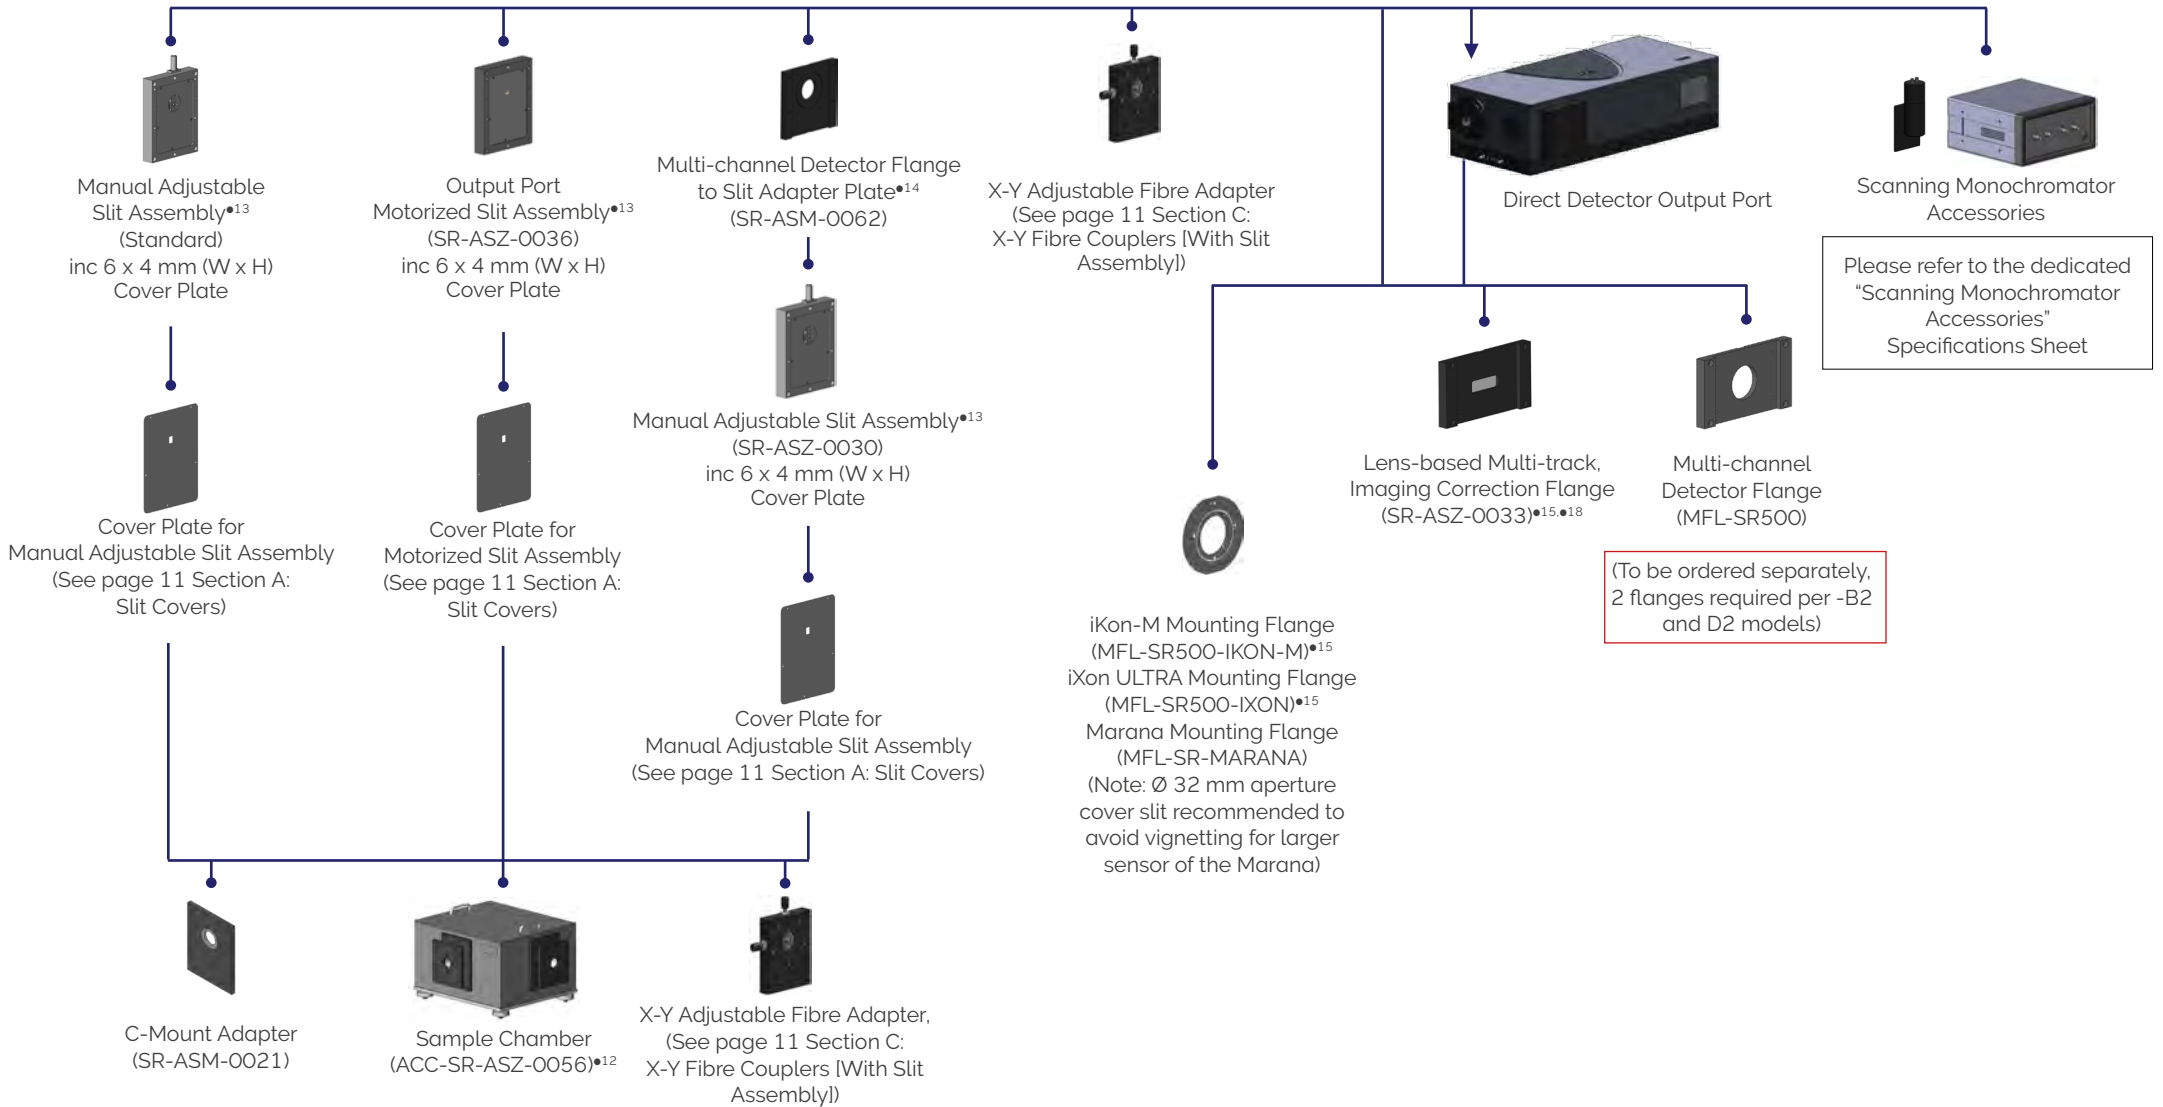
Manual Adjustable Slit Assembly•13 (Standard) inc 6 x 4 mm (W x H) Cover Plate

Output Port Motorized Slit Assembly•13 (SR-ASZ-0036) inc 6 x 4 mm (W x H) Cover Plate

Multi-channel Detector Flange to Slit Adapter Plate•14 (SR-ASM-0062)

X-Y Adjustable Fibre Adapter (See page 11 Section C: X-Y Fibre Couplers [With Slit Assembly])

Direct Detector Output Port

Scanning Monochromator Accessories

Please refer to the dedicated "Scanning Monochromator Accessories" Specifications Sheet

Manual Adjustable Slit Assembly•13 (SR-ASZ-0030) inc 6 x 4 mm (W x H) Cover Plate

Cover Plate for Manual Adjustable Slit Assembly (See page 11 Section A: Slit Covers)

Cover Plate for Motorized Slit Assembly (See page 11 Section A: Slit Covers)

Lens-based Multi-track, Imaging Correction Flange (SR-ASZ-0033)•15,•18

Multi-channel Detector Flange (MFL-SR500)

(To be ordered separately, 2 flanges required per -B2 and D2 models)

iKon-M Mounting Flange (MFL-SR500-IKON-M)•15 iXon ULTRA Mounting Flange (MFL-SR500-IXON)•15 Marana Mounting Flange (MFL-SR-MARANA) (Note: Ø 32 mm aperture cover slit recommended to avoid vignetting for larger sensor of the Marana)

Cover Plate for Manual Adjustable Slit Assembly (See page 11 Section A: Slit Covers)

C-Mount Adapter (SR-ASM-0021)

Sample Chamber (ACC-SR-ASZ-0056)•12

X-Y Adjustable Fibre Adapter, (See page 11 Section C: X-Y Fibre Couplers [With Slit Assembly])